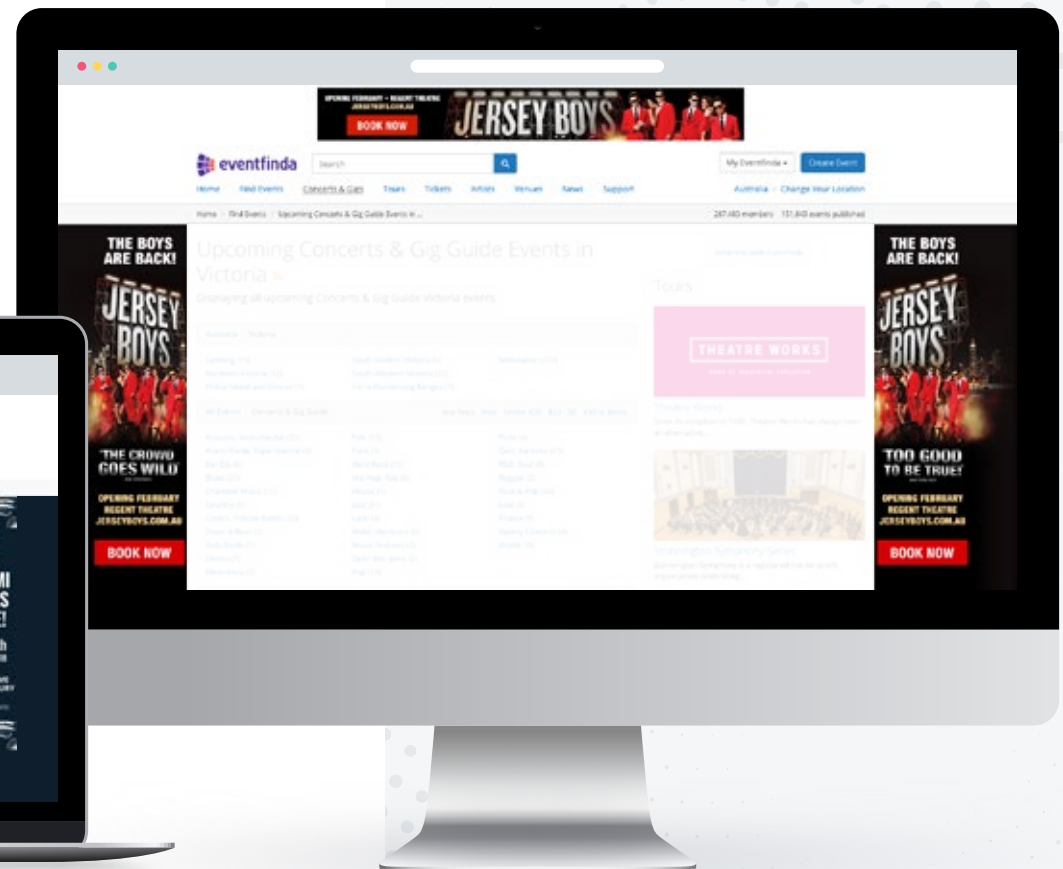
OPENING FEBRUARY – REGENT THEATRE
JERSEYBOYS.COM.AU
BOOK NOW
JERSEY BOYS

eventfinda
Search
My Eventfinda ▾
Create Event
Home
Find Events
Concerts & Gigs
Tours
Tickets
Artists
Venues
News
Support
Australia · Change Your Location

Home › Find Events › Upcoming Concerts & Gig Guide Events in ...
287,480 members · 151,843 events published

THE BOYS ARE BACK!
JERSEY BOYS
THE CROWD GOES WILD
OPENING FEBRUARY
REGENT THEATRE
JERSEYBOYS.COM.AU
BOOK NOW

Upcoming Concerts & Gig Guide Events in Victoria
Displaying all upcoming Concerts & Gig Guide Victoria events

Tours
THEATRE WORKS
Theatre Works
Mornington Symphony Series

THE BOYS ARE BACK!
JERSEY BOYS
TOO GOOD TO BE TRUE!
OPENING FEBRUARY
REGENT THEATRE
JERSEYBOYS.COM.AU
BOOK NOW